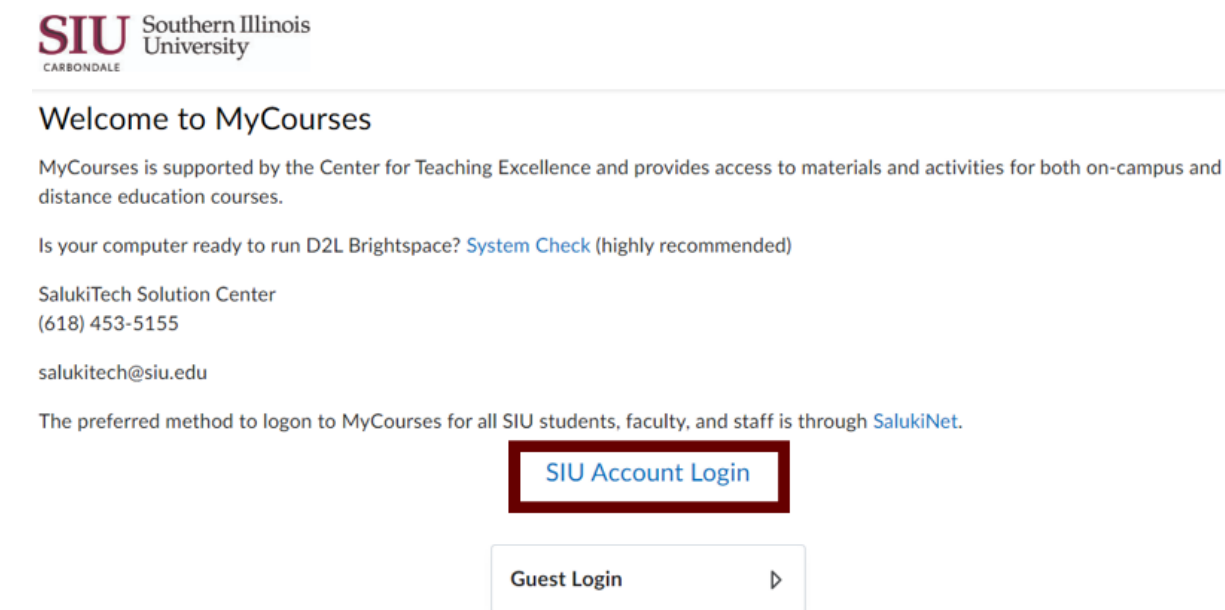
SIU Southern Illinois University
CARBONDALE

Welcome to MyCourses

MyCourses is supported by the Center for Teaching Excellence and provides access to materials and activities for both on-campus and distance education courses.

Is your computer ready to run D2L Brightspace? System Check (highly recommended)

SalukiTech Solution Center
(618) 453-5155

salukitech@siu.edu

The preferred method to logon to MyCourses for all SIU students, faculty, and staff is through SalukiNet.

SIU Account Login

Guest Login